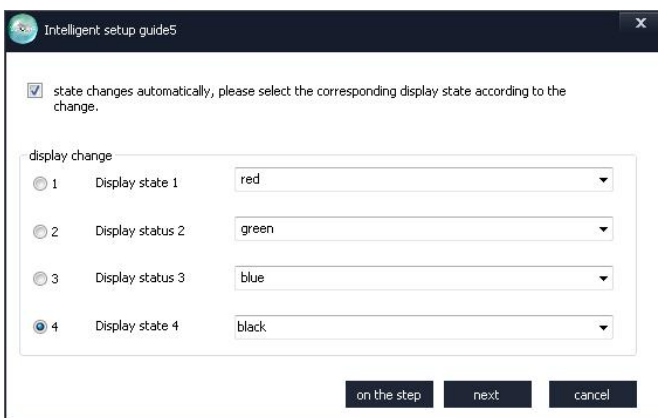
Intelligent setup guide5

state changes automatically, please select the corresponding display state according to the change.

display change

1 Display state 1 red

2 Display status 2 green

3 Display status 3 blue

4 Display state 4 black

on the step next cancel